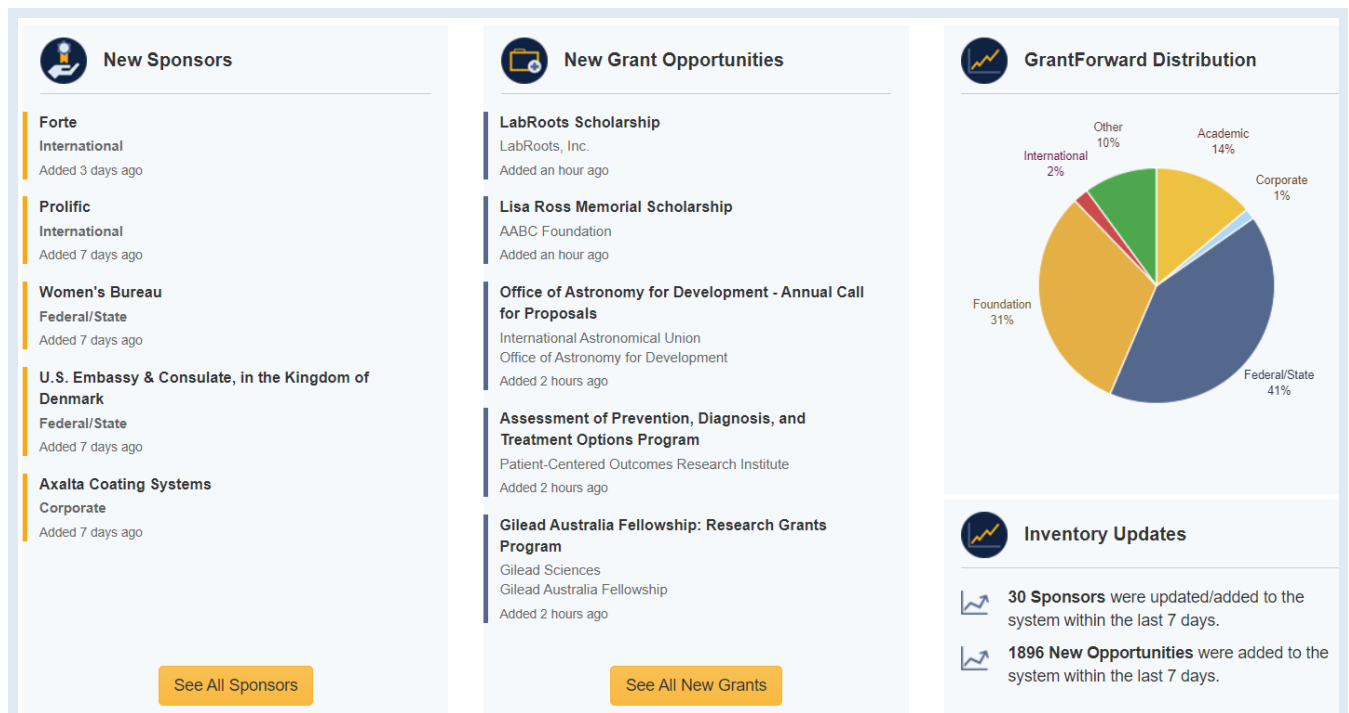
New Sponsors

Forte
International
Added 3 days ago

Prolific
International
Added 7 days ago

Women's Bureau
Federal/State
Added 7 days ago

U.S. Embassy & Consulate, in the Kingdom of Denmark
Federal/State
Added 7 days ago

Axalta Coating Systems
Corporate
Added 7 days ago

See All Sponsors

New Grant Opportunities

LabRoots Scholarship
LabRoots, Inc.
Added an hour ago

Lisa Ross Memorial Scholarship
AABC Foundation
Added an hour ago

Office of Astronomy for Development - Annual Call for Proposals
International Astronomical Union
Office of Astronomy for Development
Added 2 hours ago

Assessment of Prevention, Diagnosis, and Treatment Options Program
Patient-Centered Outcomes Research Institute
Added 2 hours ago

Gilead Australia Fellowship: Research Grants Program
Gilead Sciences
Gilead Australia Fellowship
Added 2 hours ago

See All New Grants

GrantForward Distribution

Other 10%
Academic 14%
International 2%
Corporate 1%
Foundation 31%
Federal/State 41%

Inventory Updates

30 Sponsors were updated/added to the system within the last 7 days.

1896 New Opportunities were added to the system within the last 7 days.